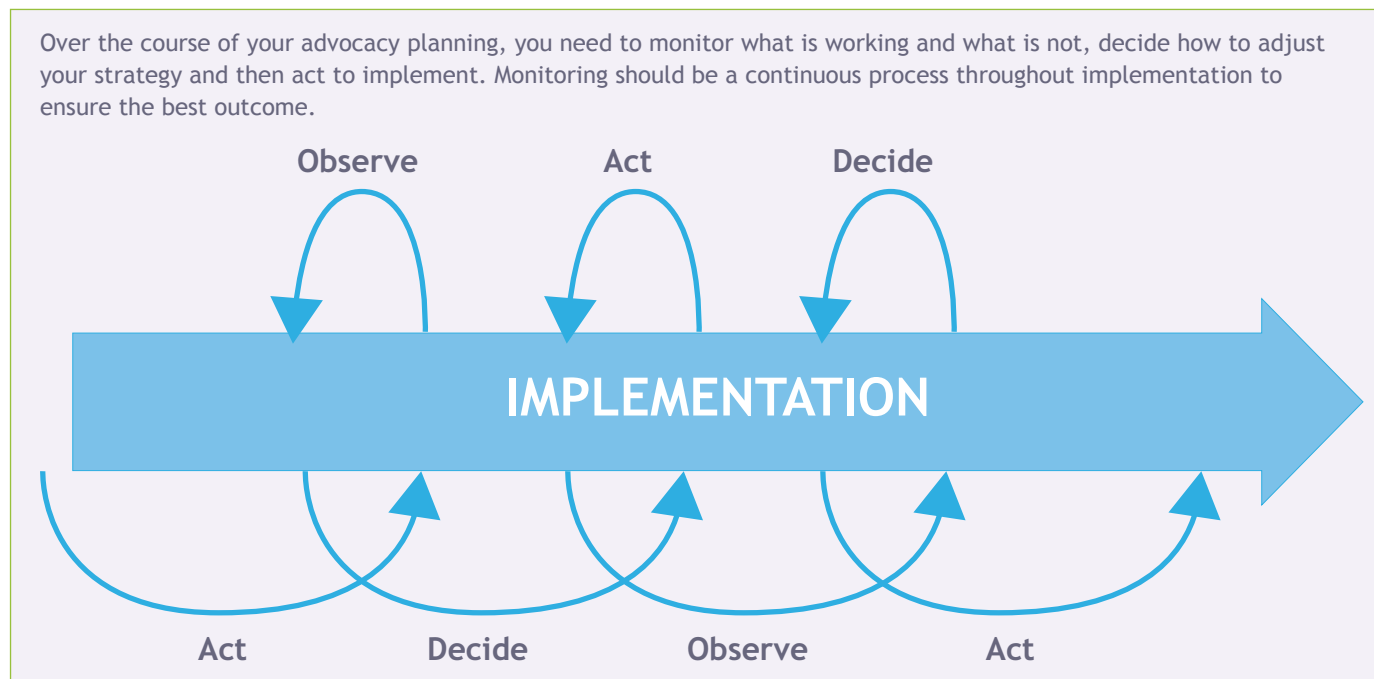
Over the course of your advocacy planning, you need to monitor what is working and what is not, decide how to adjust your strategy and then act to implement. Monitoring should be a continuous process throughout implementation to ensure the best outcome.

Observe

Act

Decide

IMPLEMENTATION

Act

Decide

Observe

Act